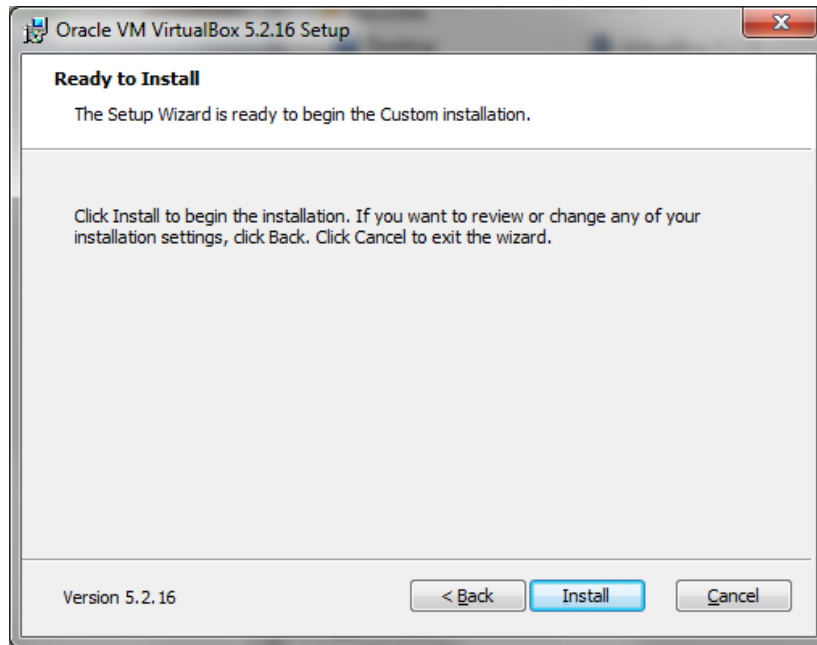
Oracle VM VirtualBox 5.2.16 Setup

Ready to Install

The Setup Wizard is ready to begin the Custom installation.

Click Install to begin the installation. If you want to review or change any of your installation settings, click Back. Click Cancel to exit the wizard.

Version 5.2.16

< Back

Install

Cancel